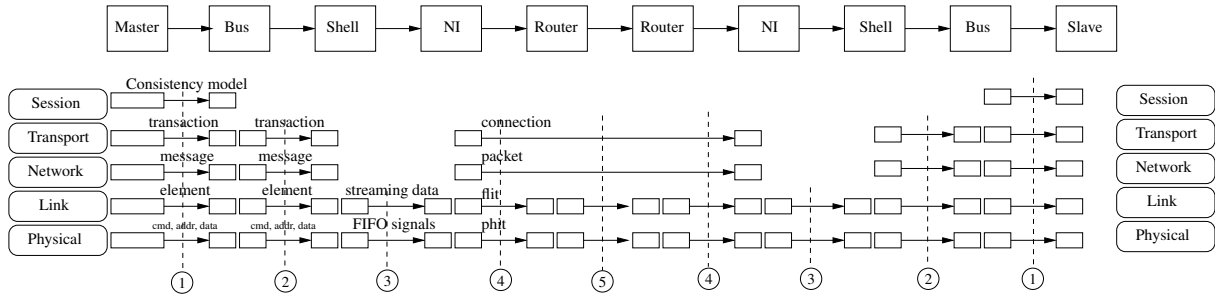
Master Bus Shell NI Router Router NI Shell Bus Slave

Session
Transport
Network
Link
Physical

Consistency model
transaction transaction connection
message message packet
element element streaming data flit
cmd, addr, data cmd, addr, data FIFO signals phit

Session
Transport
Network
Link
Physical

1 2 3 4 5 4 3 2 1